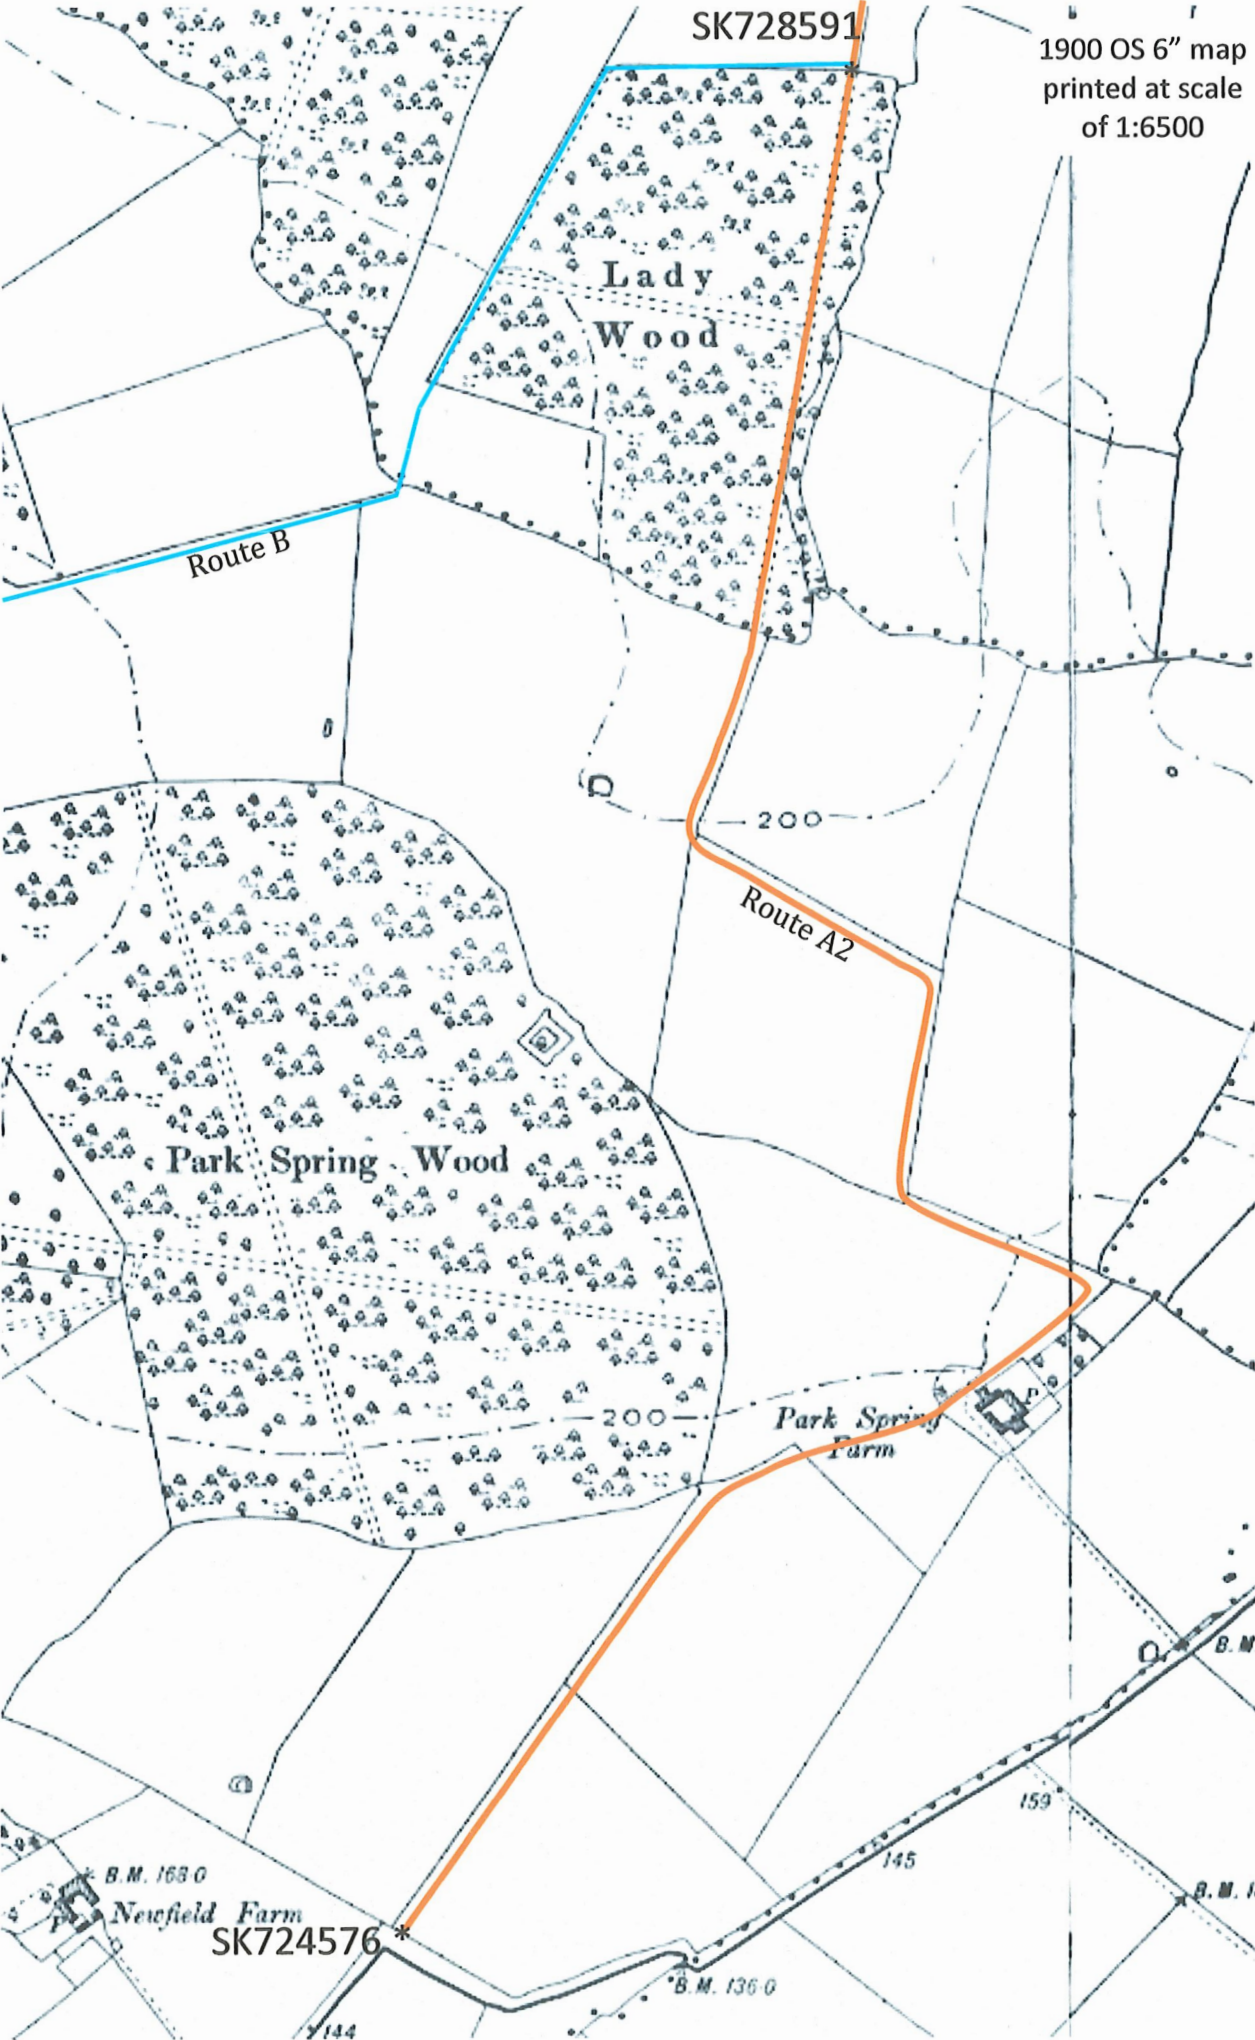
SK728591

1900 OS 6" map printed at scale of 1:6500

Lady Wood

Route B

200

Route A2

Park Spring Wood

200

Park Spring Farm

P

B.M.

159

145

B.M.

B.M. 168·0

Newfield Farm

P

SK724576 *

B.M. 136·0

144